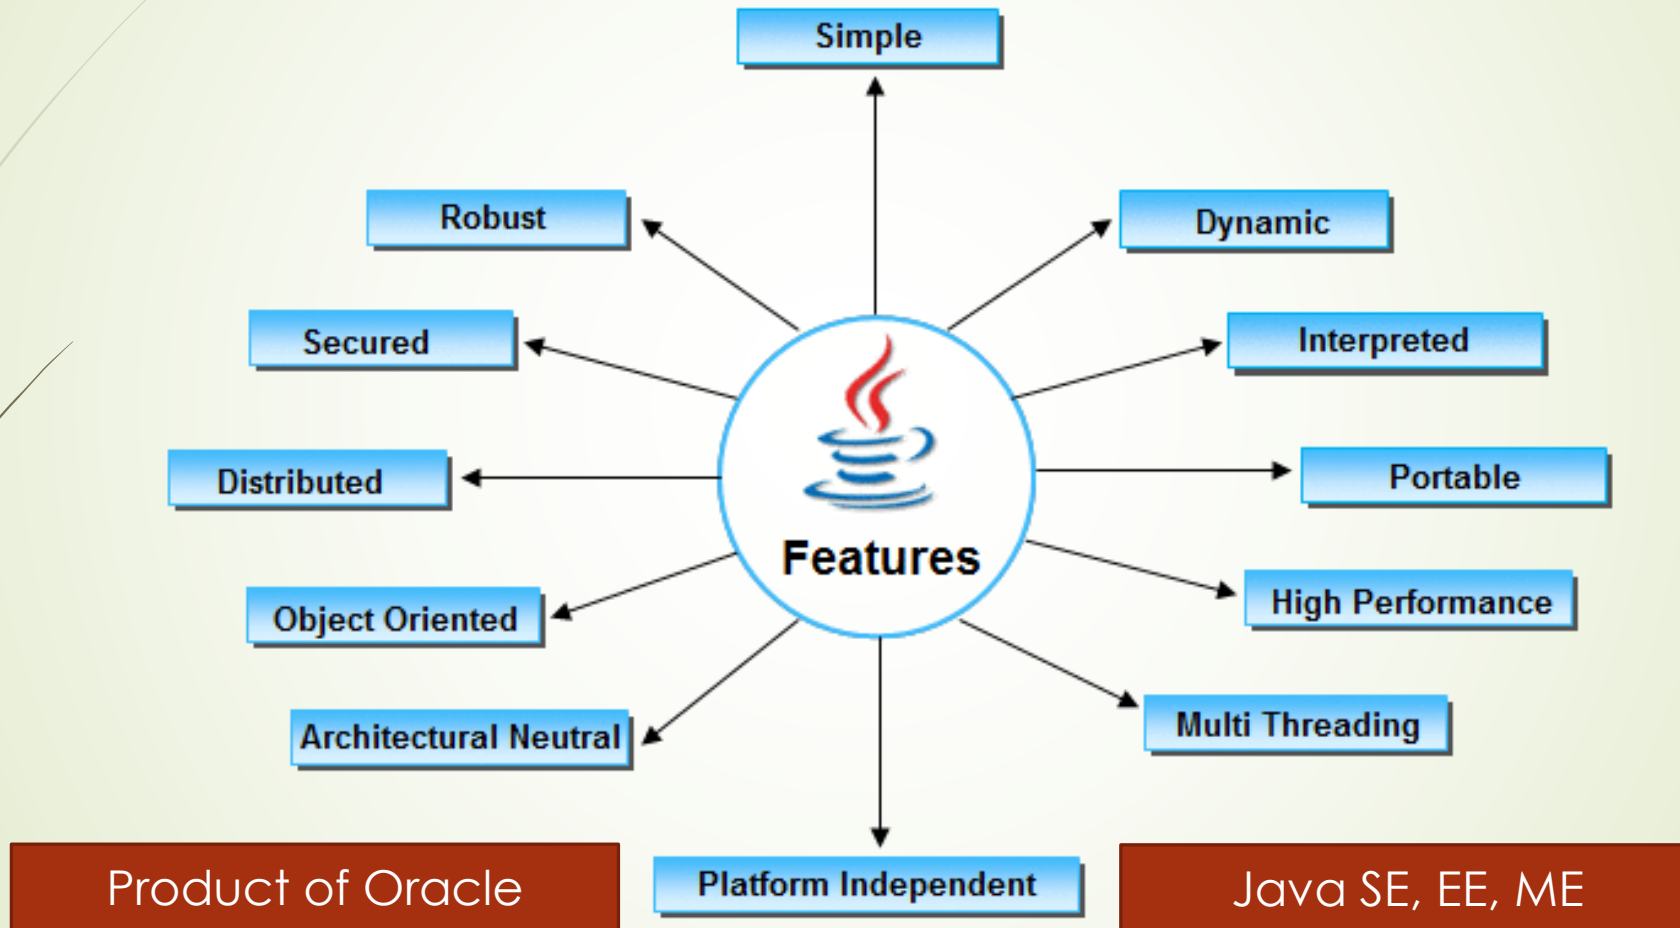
Simple

Robust

Dynamic

Secured

Interpreted

Distributed

Features

Portable

Object Oriented

High Performance

Architectural Neutral

Multi Threading

Product of Oracle

Platform Independent

Java SE, EE, ME